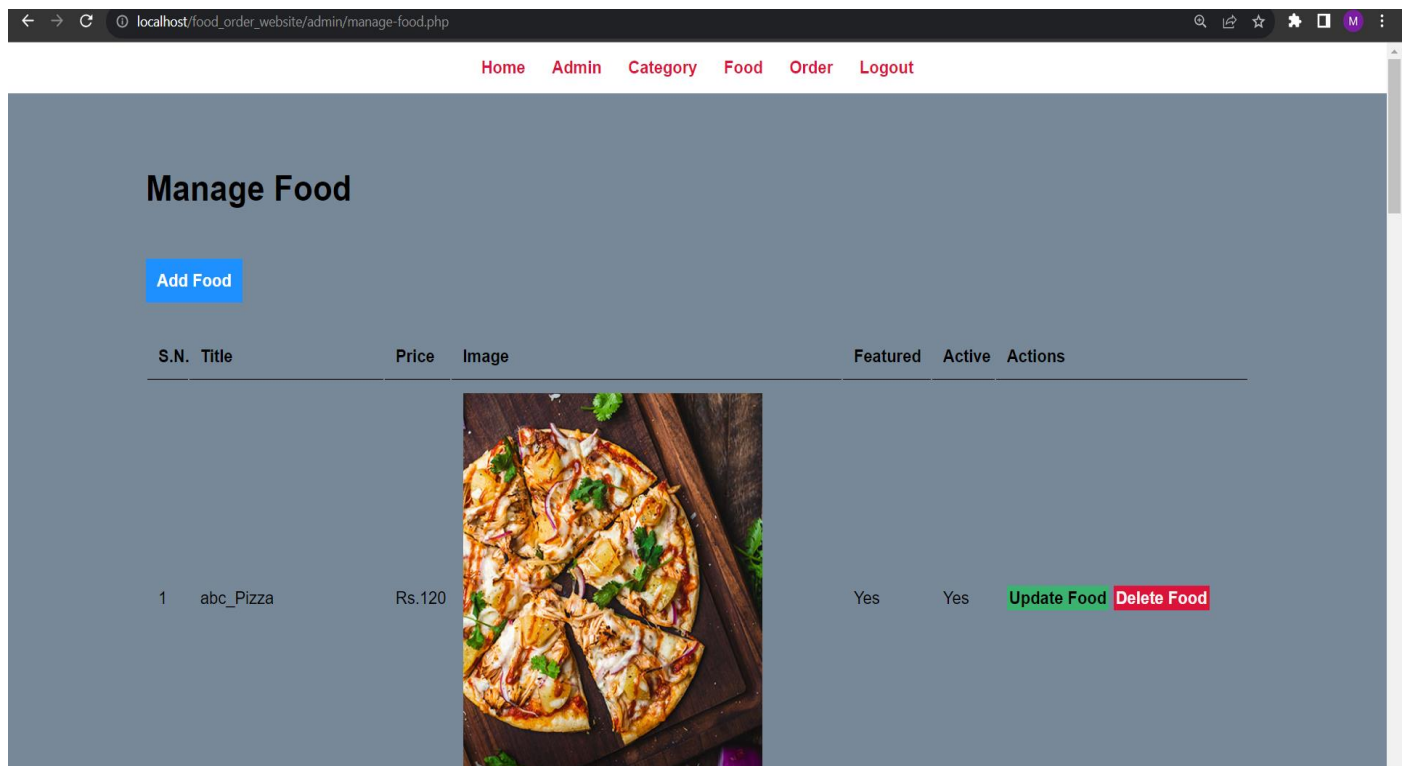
localhost/food_order_website/admin/manage-food.php

M

Home Admin Category Food Order Logout

Manage Food

Add Food

| S.N. | Title | Price | Image | Featured | Active | Actions |
|---|---|---|---|---|---|---|
| 1 | abc_Pizza | Rs.120 | | Yes | Yes | Update Food Delete Food |